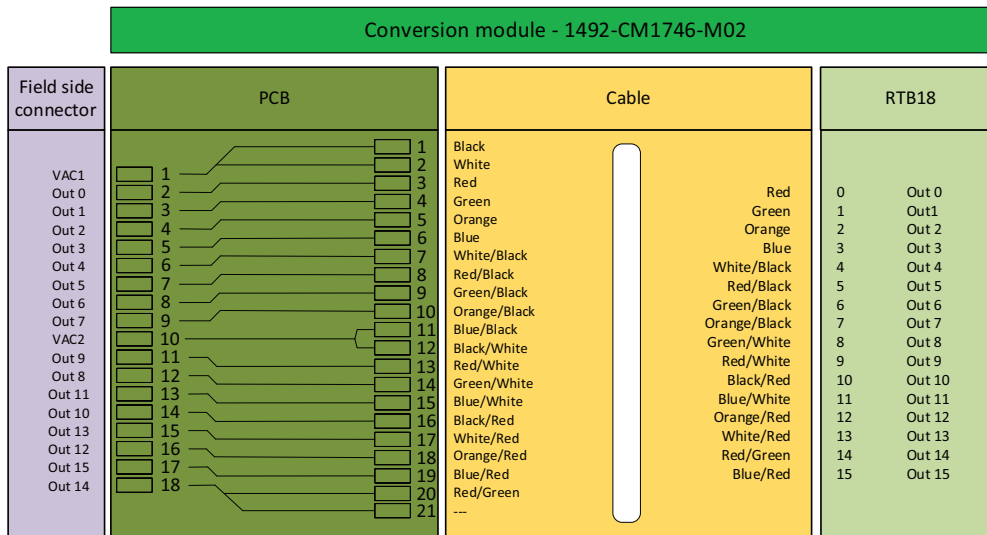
Conversion module - 1492-CM1746-M02

Field side connector

VAC1
Out 0
Out 1
Out 2
Out 3
Out 4
Out 5
Out 6
Out 7
VAC2
Out 9
Out 8
Out 11
Out 10
Out 13
Out 12
Out 15
Out 14

PCB

1
2
3
4
5
6
7
8
9
10
11
12
13
14
15
16
17
18

1
2
3
4
5
6
7
8
9
10
11
12
13
14
15
16
17
18
19
20
21

Cable

Black
White
Red
Green
Orange
Blue
White/Black
Red/Black
Green/Black
Orange/Black
Blue/Black
Black/White
Red/White
Green/White
Blue/White
Black/Red
White/Red
Orange/Red
Blue/Red
Red/Green
---

Red
Green
Orange
Blue
White/Black
Red/Black
Green/Black
Orange/Black
Green/White
Red/White
Black/Red
Blue/White
Orange/Red
White/Red
Red/Green
Blue/Red

RTB18

| | |
|---|---|
| 0 | Out 0 |
| 1 | Out1 |
| 2 | Out 2 |
| 3 | Out 3 |
| 4 | Out 4 |
| 5 | Out 5 |
| 6 | Out 6 |
| 7 | Out 7 |
| 8 | Out 8 |
| 9 | Out 9 |
| 10 | Out 10 |
| 11 | Out 11 |
| 12 | Out 12 |
| 13 | Out 13 |
| 14 | Out 14 |
| 15 | Out 15 |